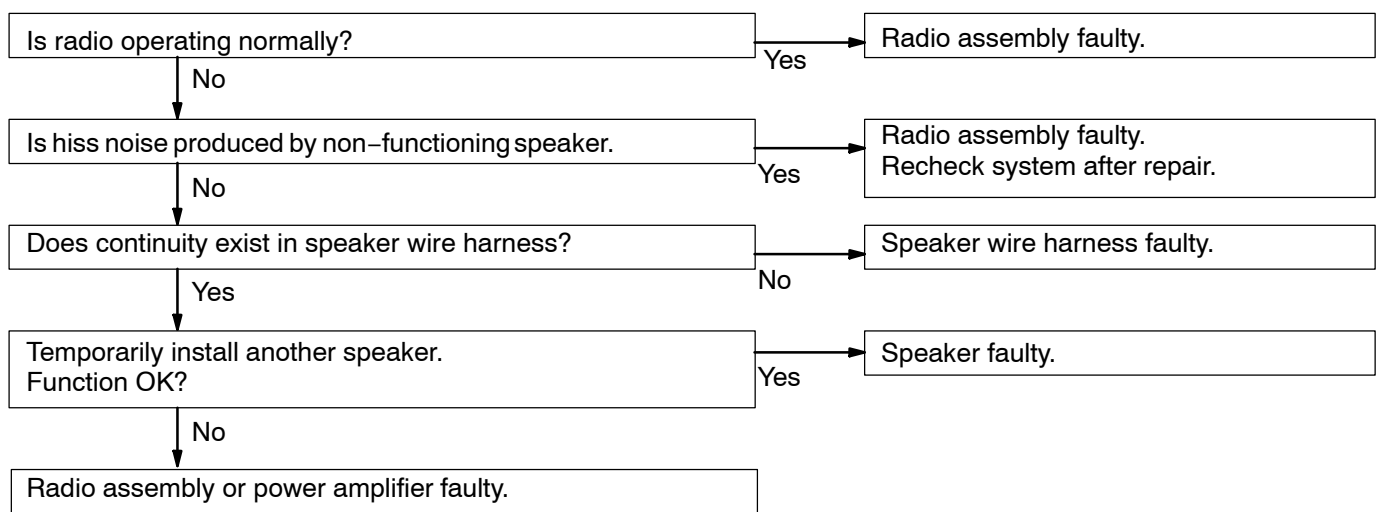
Is radio operating normally?

Yes

Radio assembly faulty.

No

Is hiss noise produced by non−functioning speaker.

Yes

Radio assembly faulty.
Recheck system after repair.

No

Does continuity exist in speaker wire harness?

No

Speaker wire harness faulty.

Yes

Temporarily install another speaker.
Function OK?

Yes

Speaker faulty.

No

Radio assembly or power amplifier faulty.